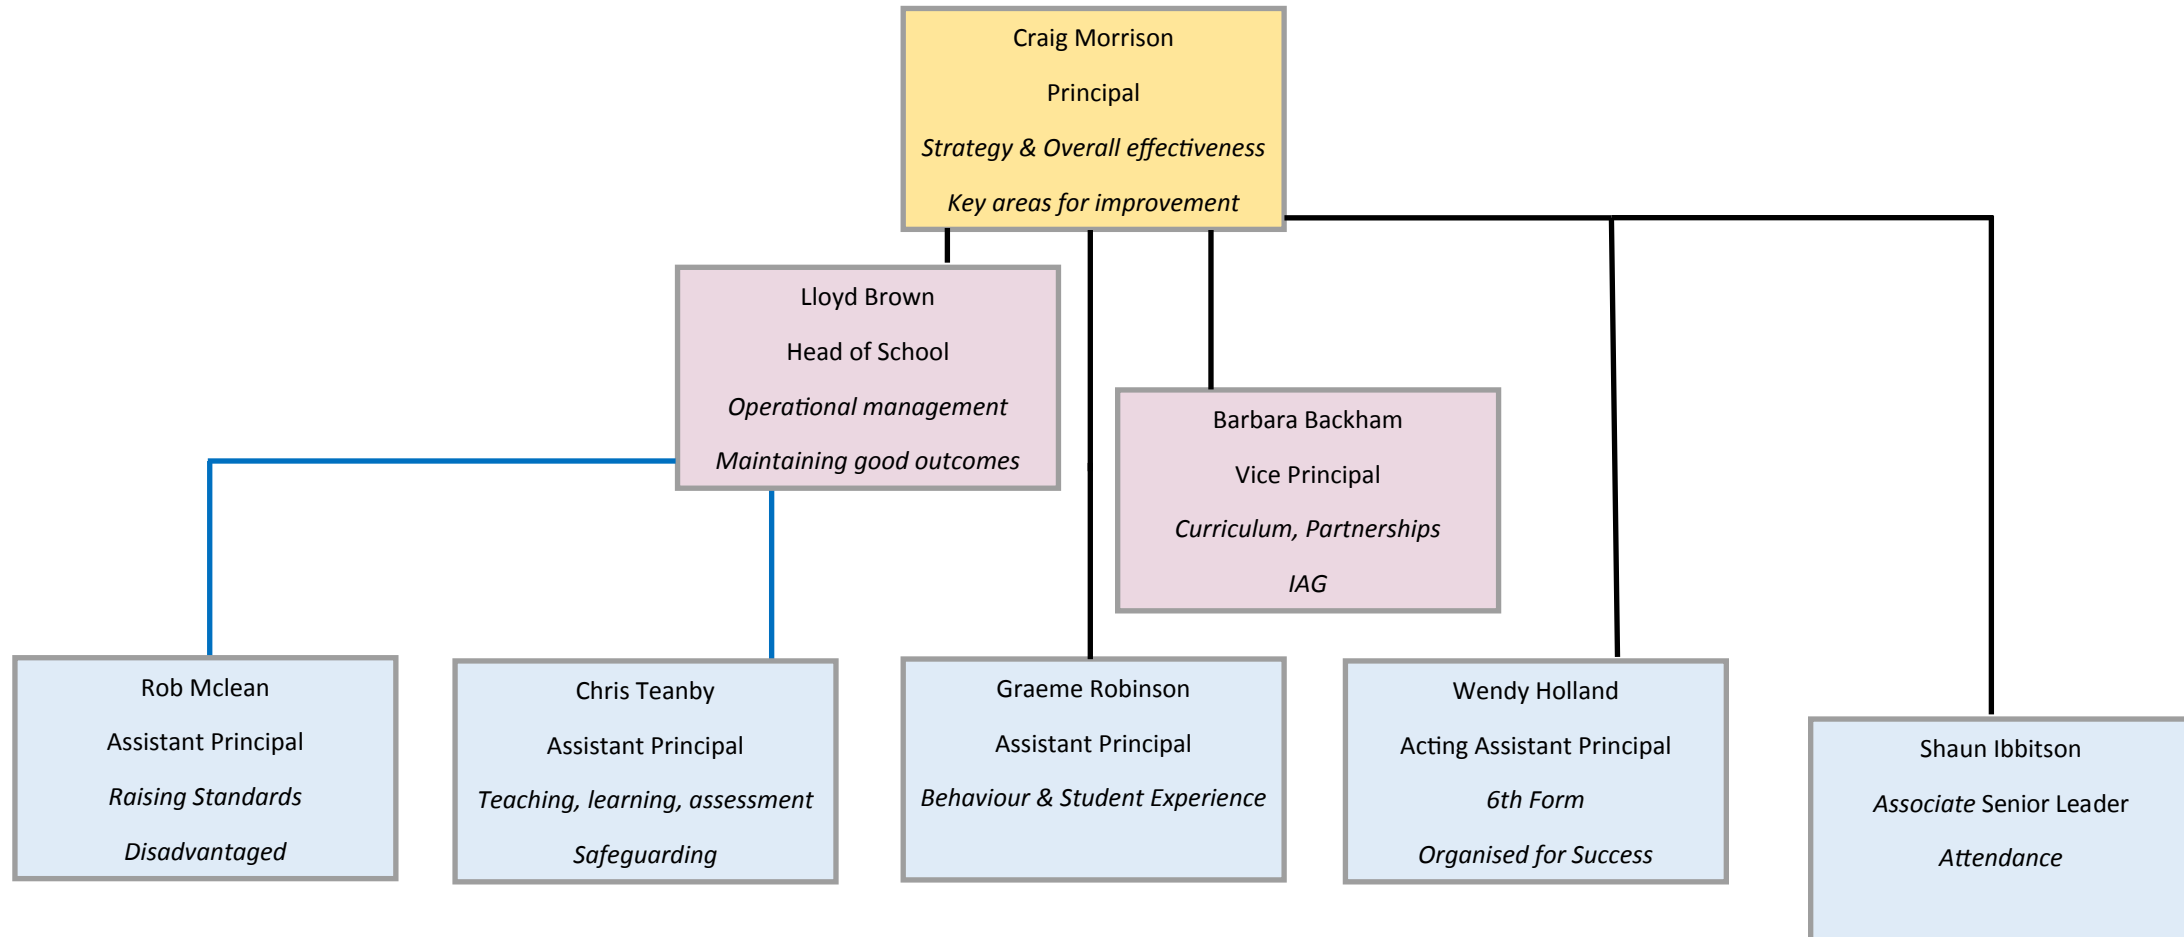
Craig Morrison

Principal

Strategy & Overall effectiveness

Key areas for improvement

Lloyd Brown

Head of School

Operational management

Maintaining good outcomes

Barbara Backham

Vice Principal

Curriculum, Partnerships

IAG

Rob Mclean

Assistant Principal

Raising Standards

Disadvantaged

Chris Teanby

Assistant Principal

Teaching, learning, assessment

Safeguarding

Graeme Robinson

Assistant Principal

Behaviour & Student Experience

Wendy Holland

Acting Assistant Principal

6th Form

Organised for Success

Shaun Ibbitson

Associate Senior Leader

Attendance